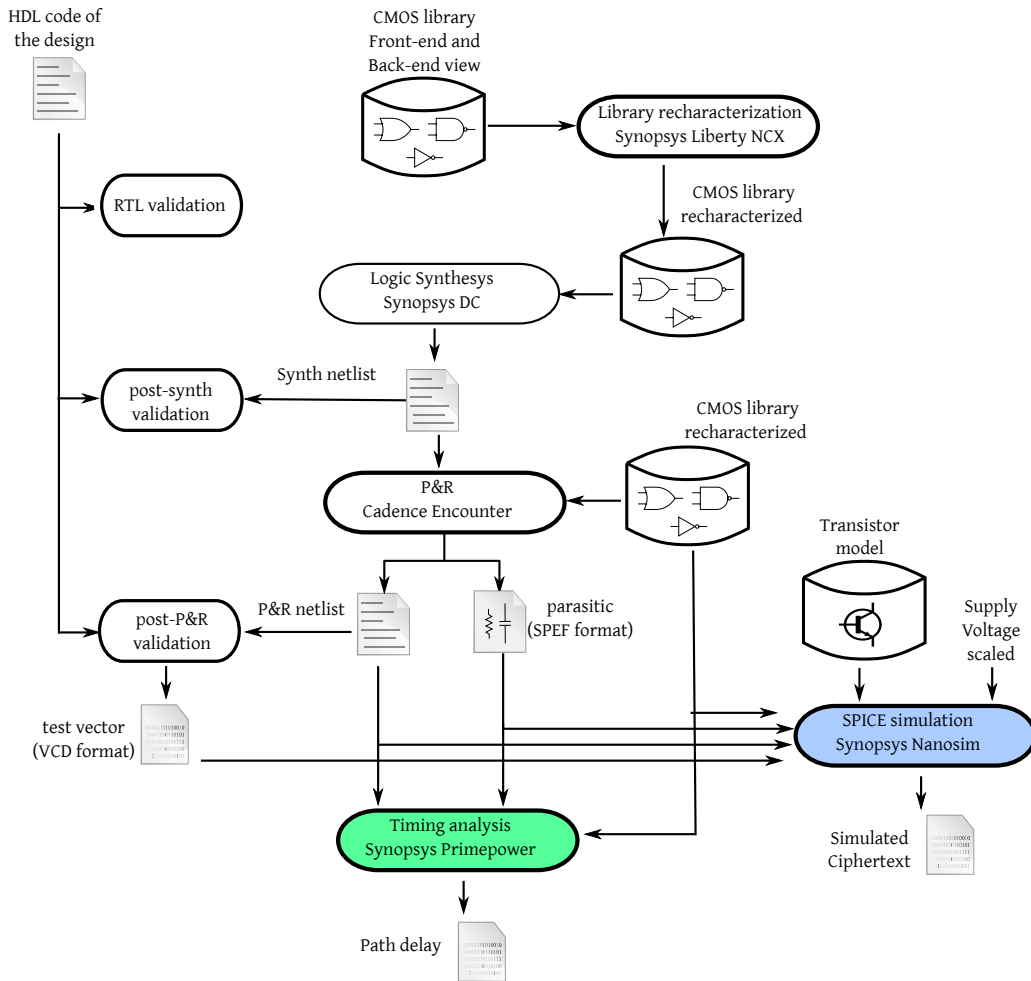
HDL code of the design

CMOS library Front-end and Back-end view

Library recharacterization Synopsys Liberty NCX

RTL validation

CMOS library recharacterized

Logic Synthesys Synopsys DC

Synth netlist

post-synth validation

CMOS library recharacterized

P&R Cadence Encounter

Transistor model

P&R netlist

parasitic (SPEF format)

Supply Voltage scaled

post-P&R validation

test vector (VCD format)

SPICE simulation Synopsys Nanosim

Timing analysis Synopsys Primepower

Simulated Ciphertext

Path delay